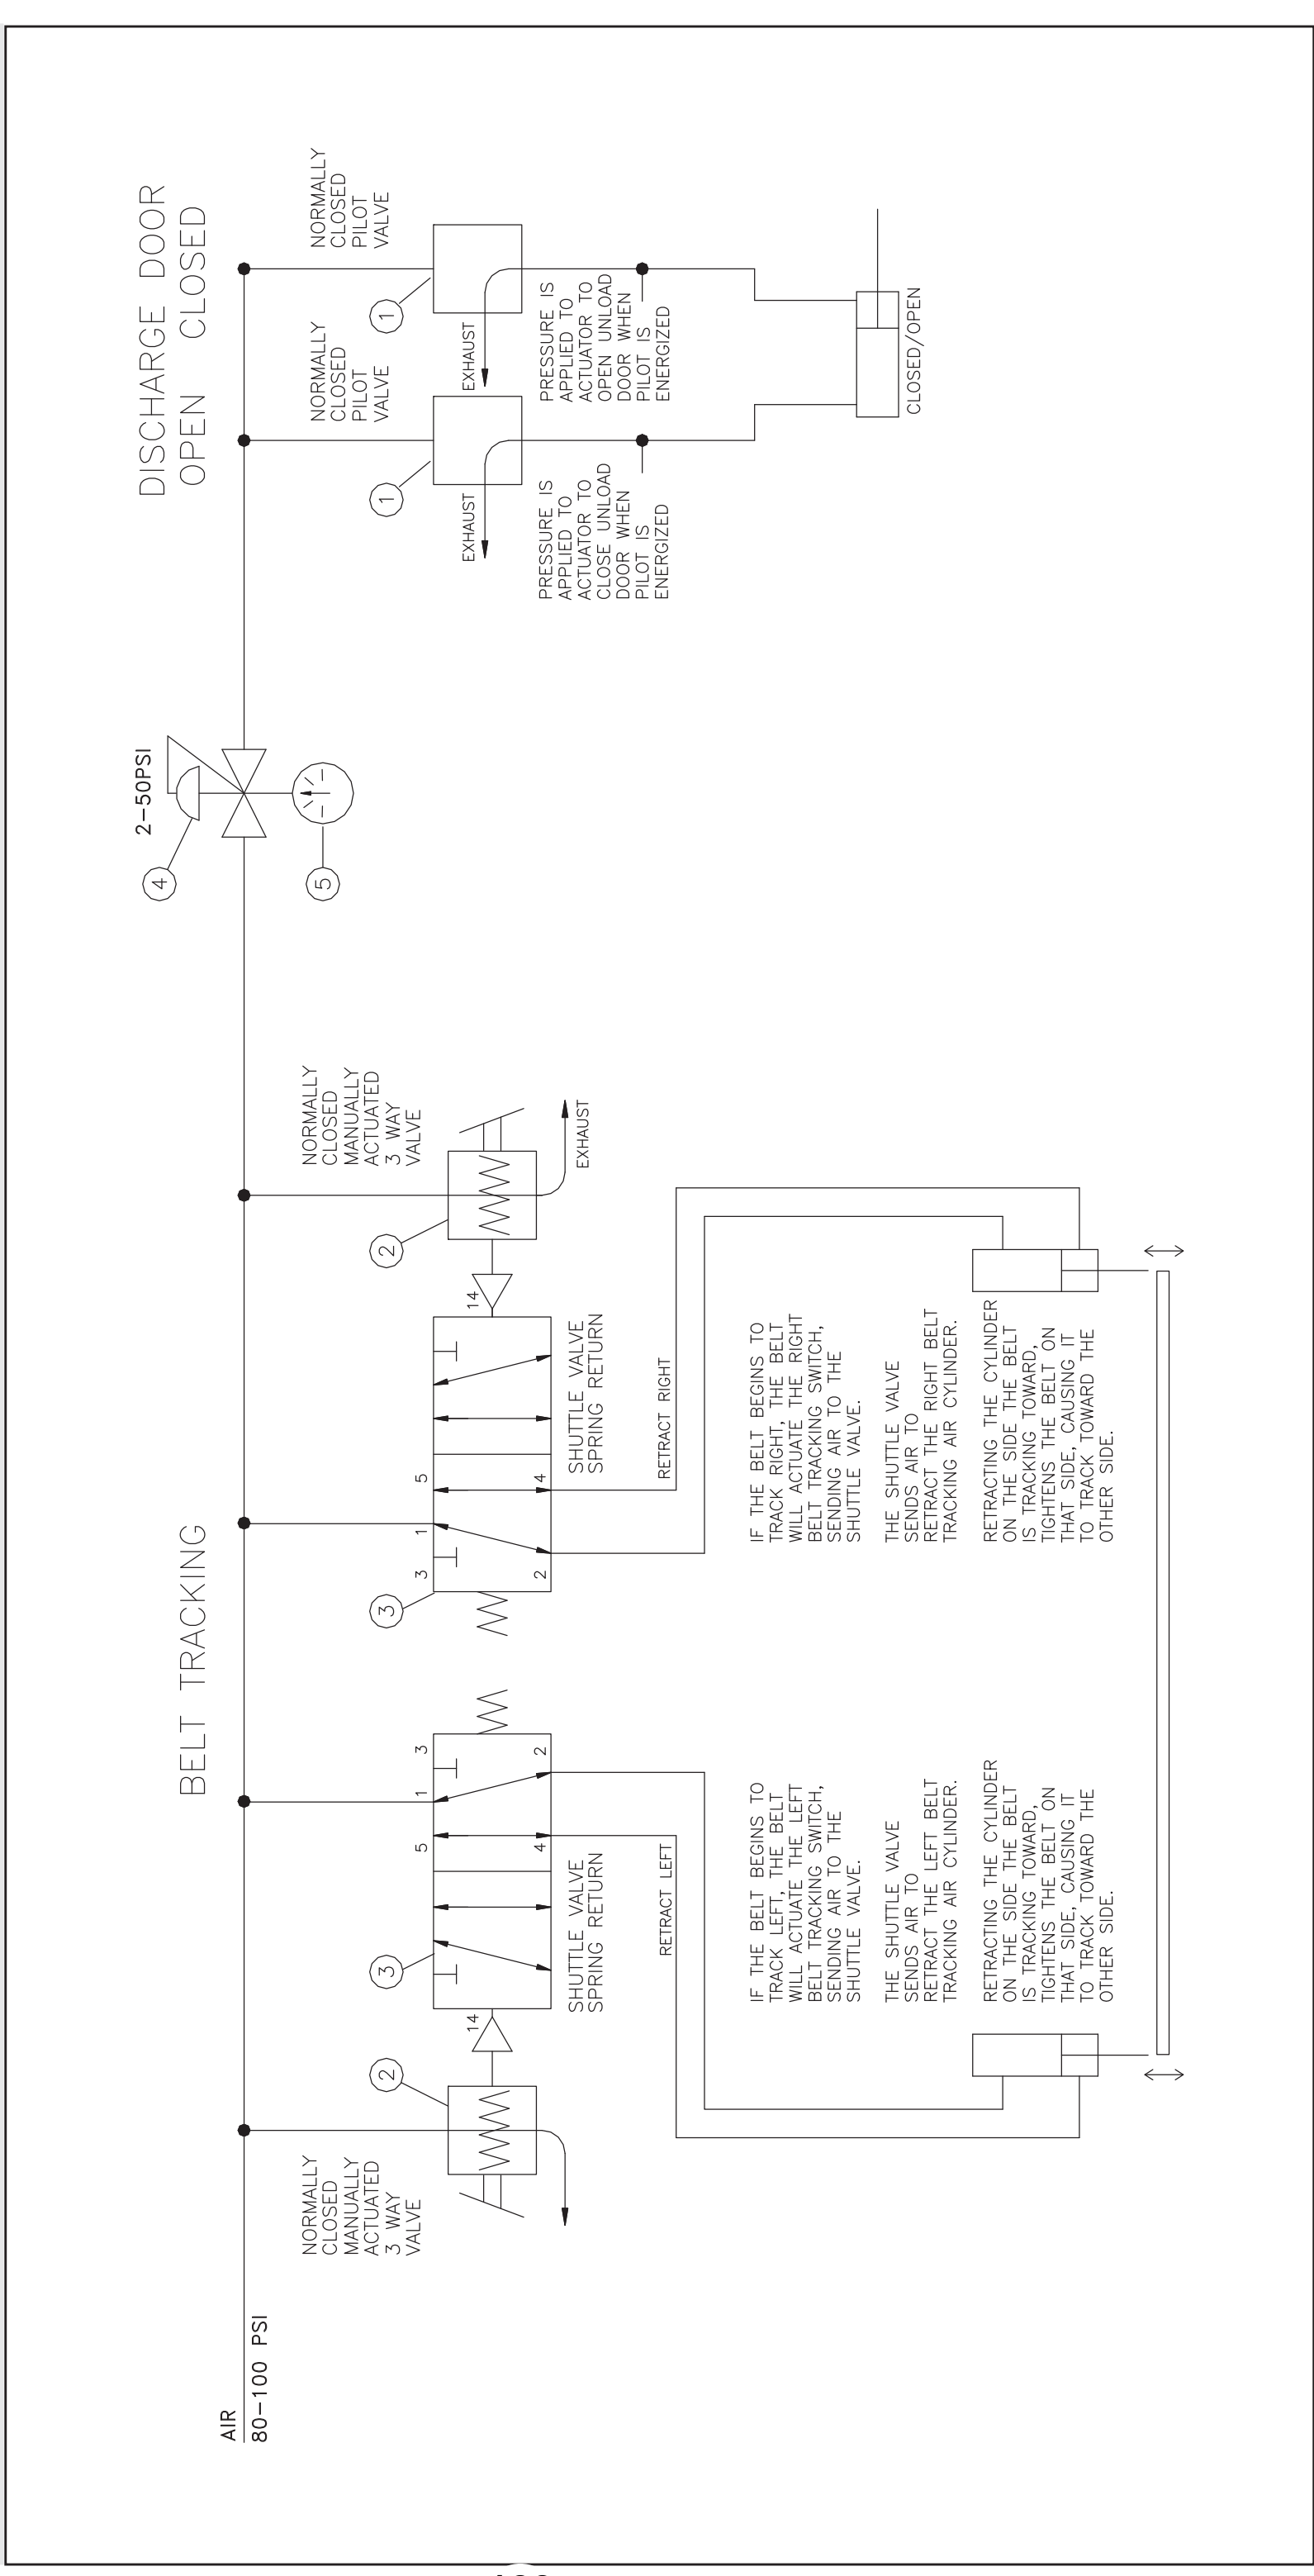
AIR
80–100 PSI

NORMALLY CLOSED MANUALLY ACTUATED 3 WAY VALVE

2

14

3

SHUTTLE VALVE SPRING RETURN

5
4
1
3
2

RETRACT LEFT

IF THE BELT BEGINS TO TRACK LEFT, THE BELT WILL ACTUATE THE LEFT BELT TRACKING SWITCH, SENDING AIR TO THE SHUTTLE VALVE.

THE SHUTTLE VALVE SENDS AIR TO RETRACT THE LEFT BELT TRACKING AIR CYLINDER.

RETRACTING THE CYLINDER ON THE SIDE THE BELT IS TRACKING TOWARD, TIGHTENS THE BELT ON THAT SIDE, CAUSING IT TO TRACK TOWARD THE OTHER SIDE.

BELT TRACKING

3
3
1
5
2
4

SHUTTLE VALVE SPRING RETURN

RETRACT RIGHT

14

2

NORMALLY CLOSED MANUALLY ACTUATED 3 WAY VALVE

EXHAUST

IF THE BELT BEGINS TO TRACK RIGHT, THE BELT WILL ACTUATE THE RIGHT BELT TRACKING SWITCH, SENDING AIR TO THE SHUTTLE VALVE.

THE SHUTTLE VALVE SENDS AIR TO RETRACT THE RIGHT BELT TRACKING AIR CYLINDER.

RETRACTING THE CYLINDER ON THE SIDE THE BELT IS TRACKING TOWARD, TIGHTENS THE BELT ON THAT SIDE, CAUSING IT TO TRACK TOWARD THE OTHER SIDE.

4
2–50PSI
5

DISCHARGE DOOR
OPEN CLOSED

NORMALLY CLOSED PILOT VALVE
1
EXHAUST

PRESSURE IS APPLIED TO ACTUATOR TO CLOSE UNLOAD DOOR WHEN PILOT IS ENERGIZED

NORMALLY CLOSED PILOT VALVE
1
EXHAUST

PRESSURE IS APPLIED TO ACTUATOR TO OPEN UNLOAD DOOR WHEN PILOT IS ENERGIZED

CLOSED/OPEN